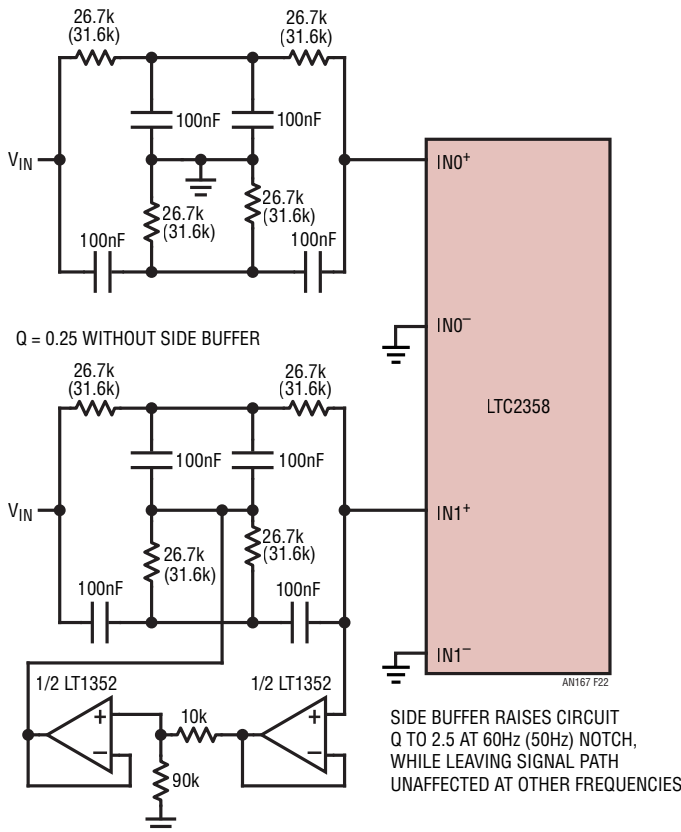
26.7k (31.6k)

26.7k (31.6k)

100nF

100nF

$V_{IN}$

26.7k (31.6k)

26.7k (31.6k)

100nF

100nF

$IN0^+$

$IN0^-$

Q = 0.25 WITHOUT SIDE BUFFER

26.7k (31.6k)

26.7k (31.6k)

LTC2358

100nF

100nF

$V_{IN}$

$IN1^+$

26.7k (31.6k)

26.7k (31.6k)

100nF

100nF

$IN1^-$

AN167 F22

1/2 LT1352

1/2 LT1352

+

−

10k

+

−

90k

SIDE BUFFER RAISES CIRCUIT Q TO 2.5 AT 60Hz (50Hz) NOTCH, WHILE LEAVING SIGNAL PATH UNAFFECTED AT OTHER FREQUENCIES